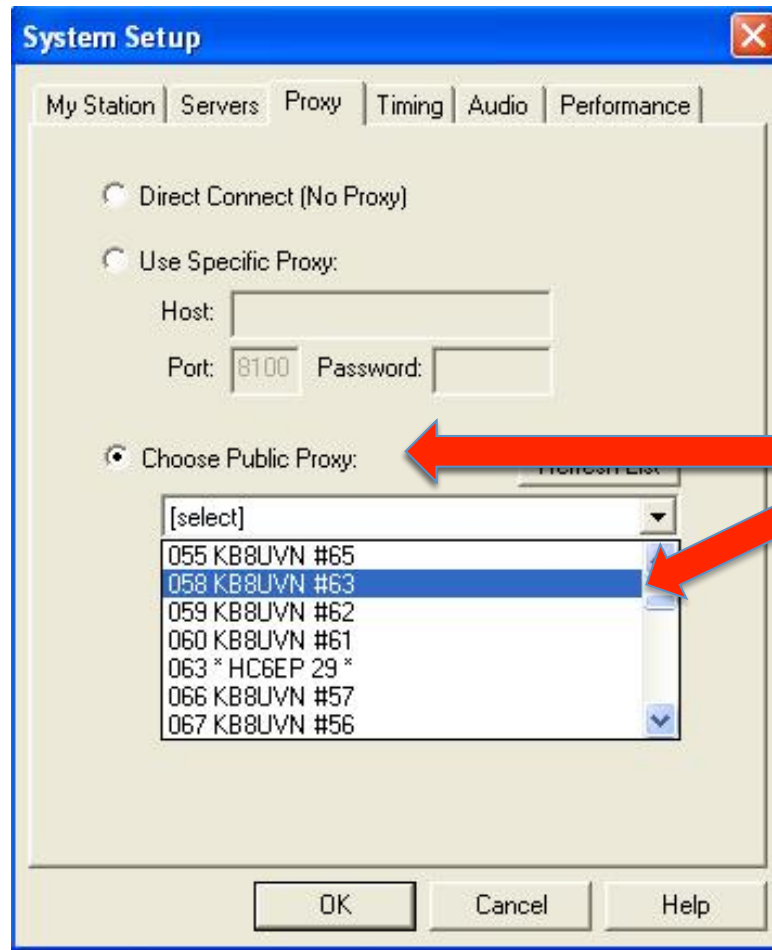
System Setup

My Station | Servers | Proxy | Timing | Audio | Performance

Direct Connect (No Proxy)

Use Specific Proxy:

Host:

Port: 8100 Password:

Choose Public Proxy:

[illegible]

[select]

055 KB8UVN #65
058 KB8UVN #63
059 KB8UVN #62
060 KB8UVN #61
063 * HC6EP 29 *
066 KB8UVN #57
067 KB8UVN #56

OK | Cancel | Help